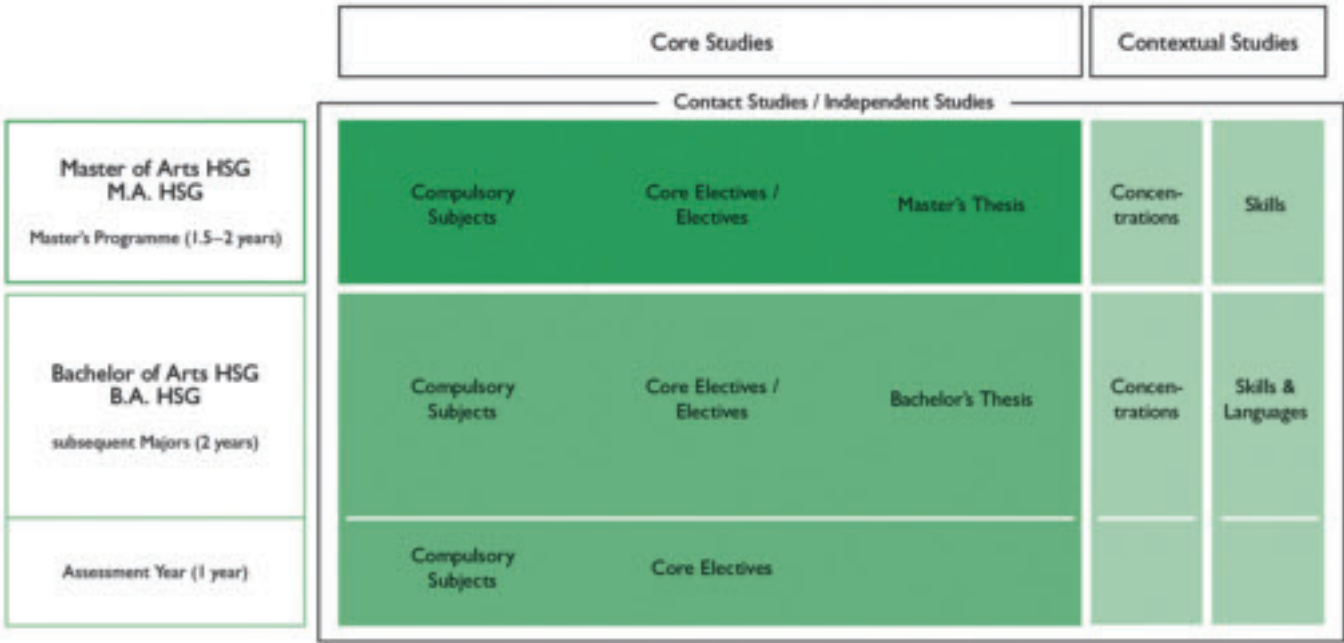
Core Studies

Contextual Studies

Contact Studies / Independent Studies

Master of Arts HSG
M.A. HSG

Master's Programme (1.5–2 years)

Compulsory Subjects

Core Electives / Electives

Master's Thesis

Concentrations

Skills

Bachelor of Arts HSG
B.A. HSG

subsequent Majors (2 years)

Compulsory Subjects

Core Electives / Electives

Bachelor's Thesis

Concentrations

Skills & Languages

Assessment Year (1 year)

Compulsory Subjects

Core Electives